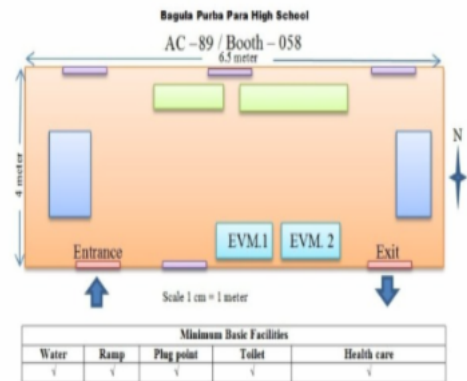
Bagula Purba Para High School

AC – 89 / Booth – 058

6.5 meter

4 meter

N

EVM.1

EVM. 2

Entrance

Exit

Scale 1 cm = 1 meter

| Minimum Basic Facilities | | | | |
|---|---|---|---|---|
| Water | Ramp | Plug point | Toilet | Health care |
| √ | √ | √ | √ | √ |